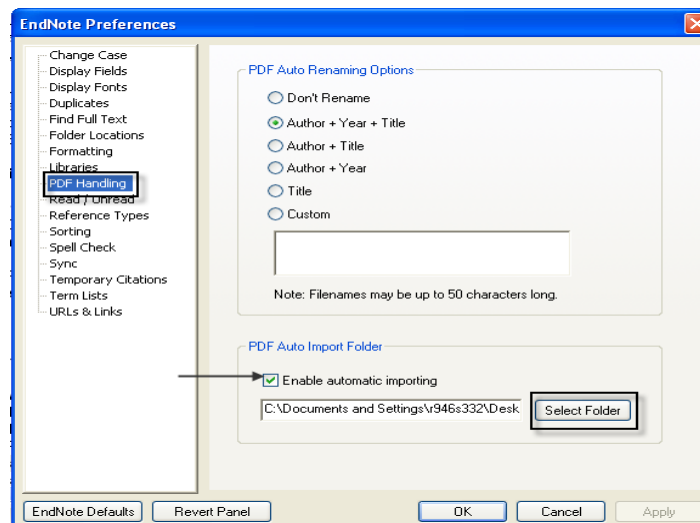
EndNote Preferences

Change Case
Display Fields
Display Fonts
Duplicates
Find Full Text
Folder Locations
Formatting
Libraries
PDF Handling
Read / Unread
Reference Types
Sorting
Spell Check
Sync
Temporary Citations
Term Lists
URLs & Links

PDF Auto Renaming Options

Don't Rename
Author + Year + Title
Author + Title
Author + Year
Title
Custom

Note: Filenames may be up to 50 characters long.

PDF Auto Import Folder

Enable automatic importing

C:\Documents and Settings\r946s332\Desk

Select Folder

EndNote Defaults
Revert Panel
OK
Cancel
Apply